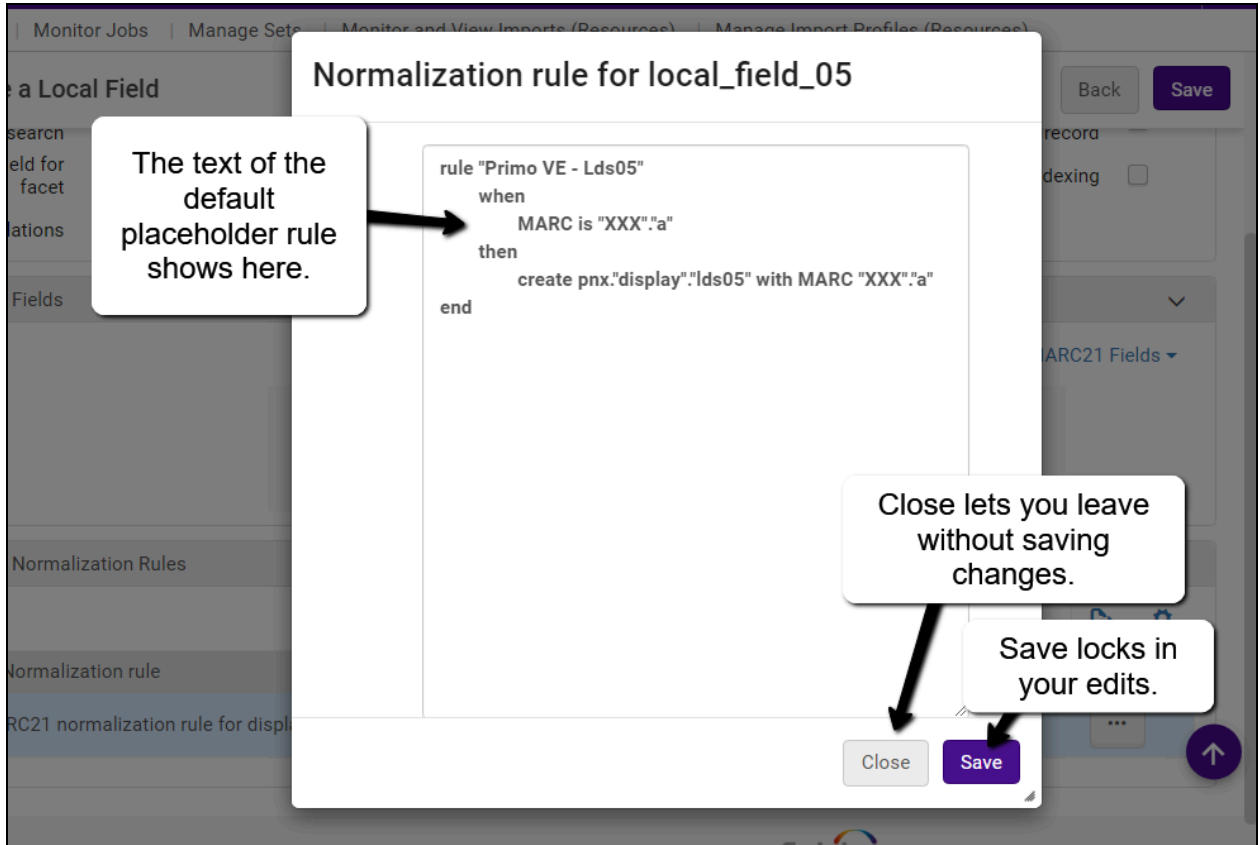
| Monitor Jobs | Manage Sets | Monitor and View Imports (Resources) | Manage Import Profiles (Resources)

e a Local Field

Back Save

search
eld for facet
lations

record
dexing

Fields

ARC21 Fields

Normalization Rules

Normalization rule

RC21 normalization rule for displa

Normalization rule for local_field_05

rule "Primo VE - Lds05"
when
MARC is "XXX"."a"
then
create pnx."display"."lds05" with MARC "XXX"."a"
end

The text of the default placeholder rule shows here.

Close lets you leave without saving changes.

Save locks in your edits.

Close Save